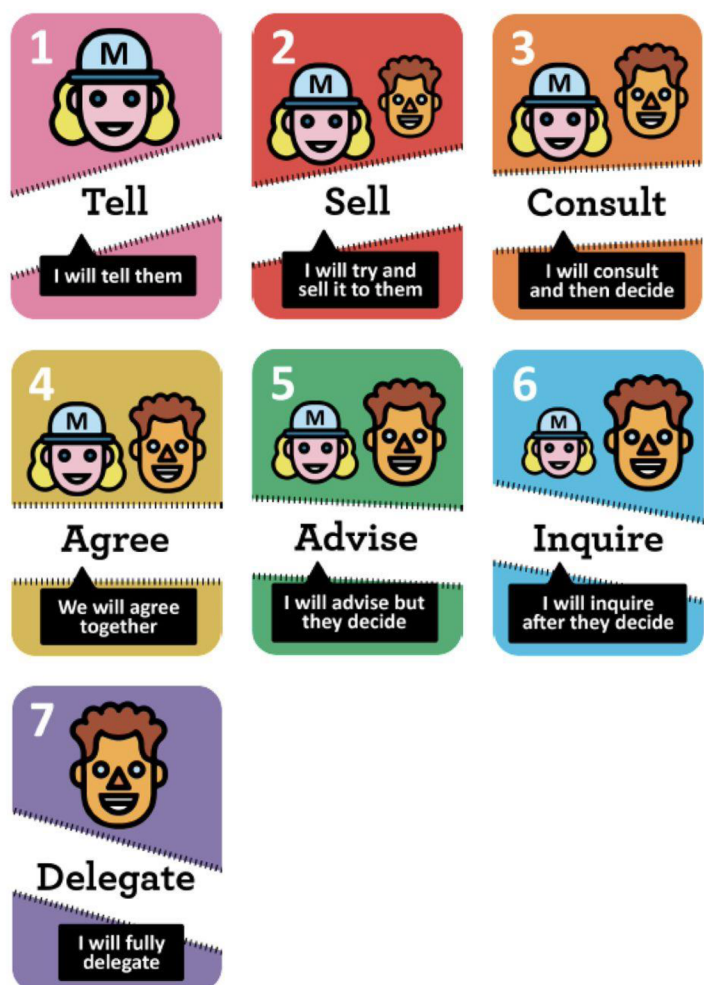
1
M
Tell
I will tell them

2
M
Sell
I will try and sell it to them

3
M
Consult
I will consult and then decide

4
M
Agree
We will agree together

5
M
Advise
I will advise but they decide

6
M
Inquire
I will inquire after they decide

7
Delegate
I will fully delegate